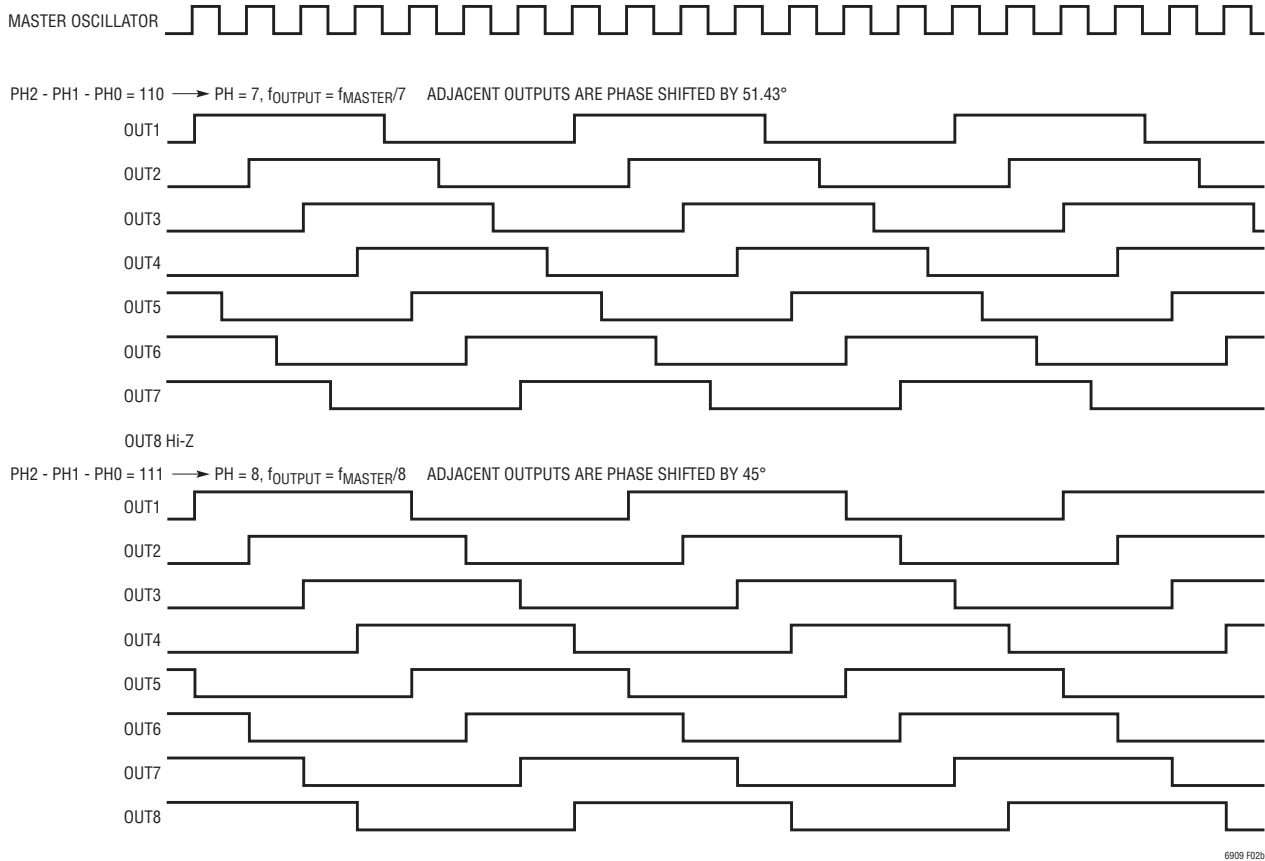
MASTER OSCILLATOR

PH2 - PH1 - PH0 = 110 → PH = 7, $f_{OUTPUT} = f_{MASTER}/7$ ADJACENT OUTPUTS ARE PHASE SHIFTED BY 51.43°

OUT1

OUT2

OUT3

OUT4

OUT5

OUT6

OUT7

OUT8 Hi-Z

PH2 - PH1 - PH0 = 111 → PH = 8, $f_{OUTPUT} = f_{MASTER}/8$ ADJACENT OUTPUTS ARE PHASE SHIFTED BY 45°

OUT1

OUT2

OUT3

OUT4

OUT5

OUT6

OUT7

OUT8

6909 F02b